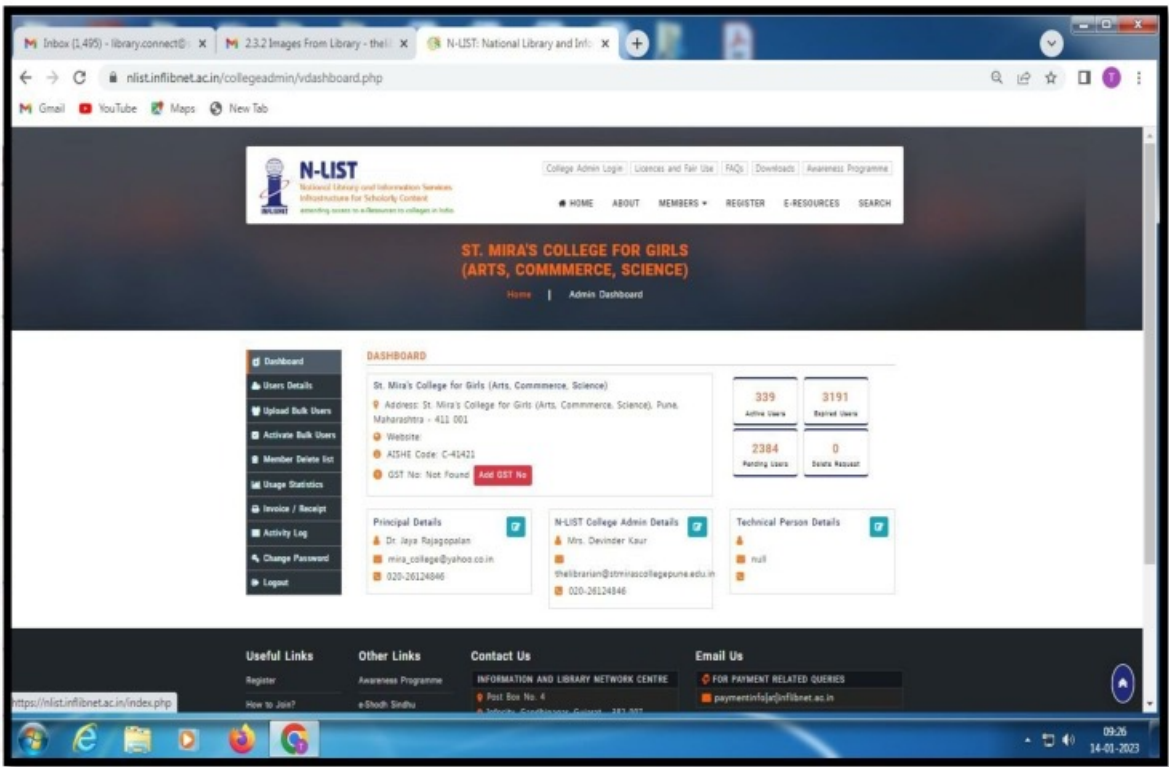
M Inbox (1,495) - library.connect@ ×
M 2.3.2 Images From Library - the ×
N-LIST: National Library and Info ×
+

nlist.inflibnet.ac.in/collegeadmin/vdashboard.php

Gmail YouTube Maps New Tab

N-LIST
National Library and Information Services Infrastructure for Scholarly Content
extending access to e-Resources to colleges in India

College Admin Login | Licences and Fair Use | FAQs | Downloads | Awareness Programme

HOME ABOUT MEMBERS ▾ REGISTER E-RESOURCES SEARCH

ST. MIRA'S COLLEGE FOR GIRLS (ARTS, COMMMERCE, SCIENCE)

Home | Admin Dashboard

Dashboard
Users Details
Upload Bulk Users
Activate Bulk Users
Member Delete list
Usage Statistics
Invoice / Receipt
Activity Log
Change Password
Logout

DASHBOARD

St. Mira's College for Girls (Arts, Commmerce, Science)
Address: St. Mira's College for Girls (Arts, Commmerce, Science), Pune, Maharashtra - 411 001
Website:
AISHE Code: C-41421
GST No: Not Found Add GST No

339 Active Users
3191 Expired Users
2384 Pending Users
0 Delete Request

Principal Details
Dr. Jaya Rajagopalan
mira_college@yahoo.co.in
020-26124846

N-LIST College Admin Details
Mrs. Devinder Kaur
thelibrarian@stmirascollegepune.edu.in
020-26124846

Technical Person Details
null

Useful Links
Register
How to Join?

Other Links
Awareness Programme
e-Shodh Sindhu

Contact Us
INFORMATION AND LIBRARY NETWORK CENTRE
Post Box No. 4
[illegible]

Email Us
FOR PAYMENT RELATED QUERIES
paymentinfo[at]inflibnet.ac.in

https://nlist.inflibnet.ac.in/index.php

09:26
14-01-2023